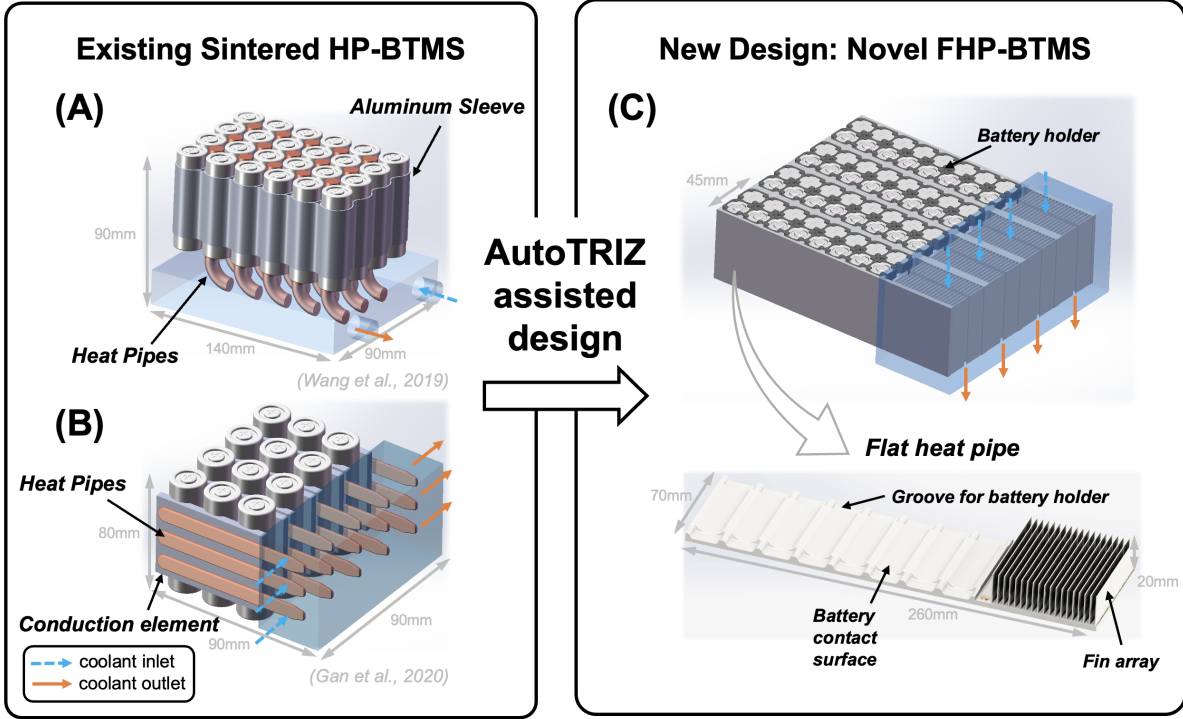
Existing Sintered HP-BTMS

(A)

Aluminum Sleeve

90mm

Heat Pipes

140mm

90mm

(Wang et al., 2019)

(B)

Heat Pipes

80mm

Conduction element

90mm

90mm

coolant inlet

coolant outlet

(Gan et al., 2020)

AutoTRIZ assisted design

New Design: Novel FHP-BTMS

(C)

Battery holder

45mm

Flat heat pipe

70mm

Groove for battery holder

20mm

260mm

Battery contact surface

Fin array